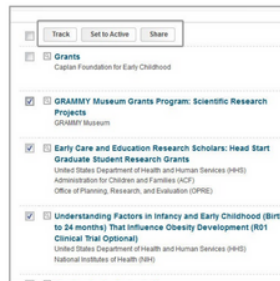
Track Set to Active Share

Grants
Caplan Foundation for Early Childhood

GRAMMY Museum Grants Program: Scientific Research Projects
GRAMMY Museum

Early Care and Education Research Scholars: Head Start Graduate Student Research Grants
United States Department of Health and Human Services (HHS)
Administration for Children and Families (ACF)
Office of Planning, Research, and Evaluation (OPRE)

Understanding Factors in Infancy and Early Childhood (Birt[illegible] to 24 months) That Influence Obesity Development (R01 Clinical Trial Optional)
United States Department of Health and Human Services (HHS)
National Institutes of Health (NIH)